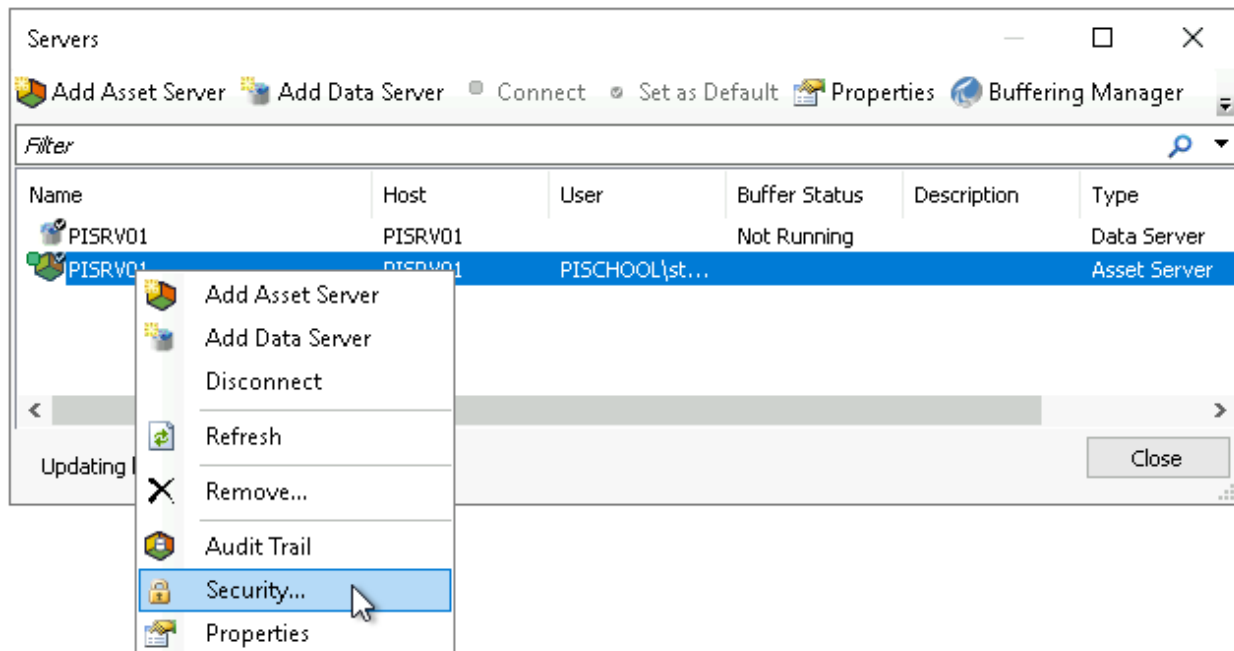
Servers

Add Asset Server Add Data Server Connect Set as Default Properties Buffering Manager

Filter

| Name | Host | User | Buffer Status | Description | Type |
|---|---|---|---|---|---|
| PISRV01 | PISRV01 | | Not Running | | Data Server |
| PISRV01 | PISRV01 | PISCHOOL\st... | | | Asset Server |

Add Asset Server
Add Data Server
Disconnect
Refresh
Remove...
Audit Trail
Security...
Properties

Updating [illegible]

Close